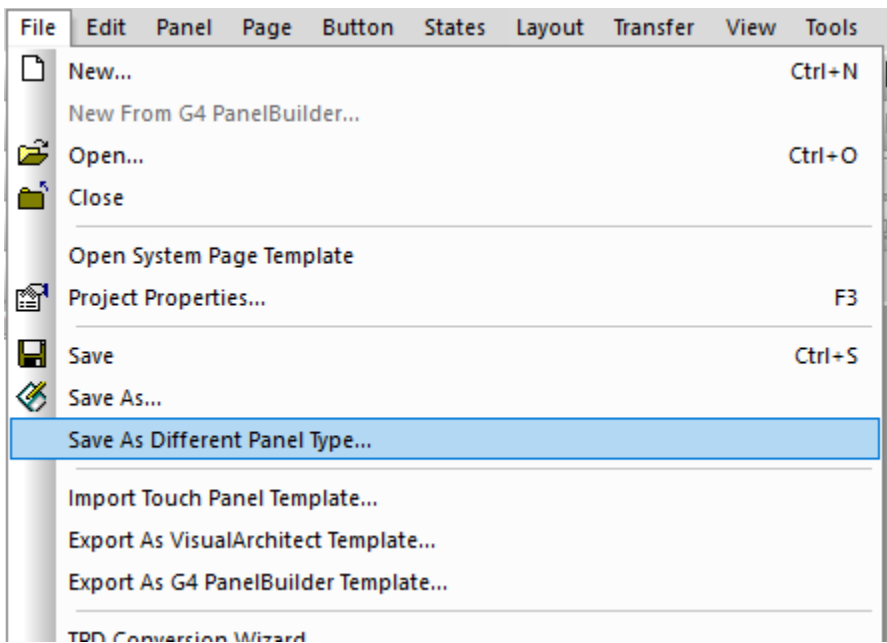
File Edit Panel Page Button States Layout Transfer View Tools

New... Ctrl+N
New From G4 PanelBuilder...
Open... Ctrl+O
Close

Open System Page Template
Project Properties... F3

Save Ctrl+S
Save As...
Save As Different Panel Type...

Import Touch Panel Template...
Export As VisualArchitect Template...
Export As G4 PanelBuilder Template...

TPD Conversion Wizard